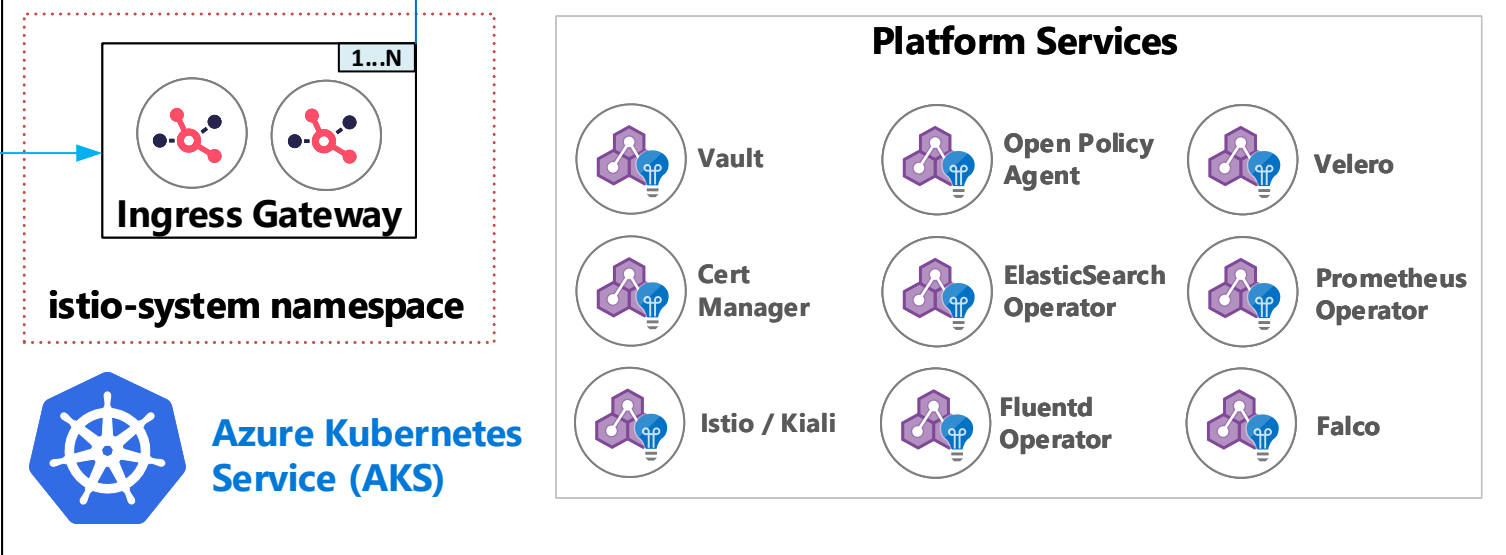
1...N

Ingress Gateway

istio-system namespace

Azure Kubernetes Service (AKS)

Platform Services

Vault

Open Policy Agent

Velero

Cert Manager

ElasticSearch Operator

Prometheus Operator

Istio / Kiali

Fluentd Operator

Falco